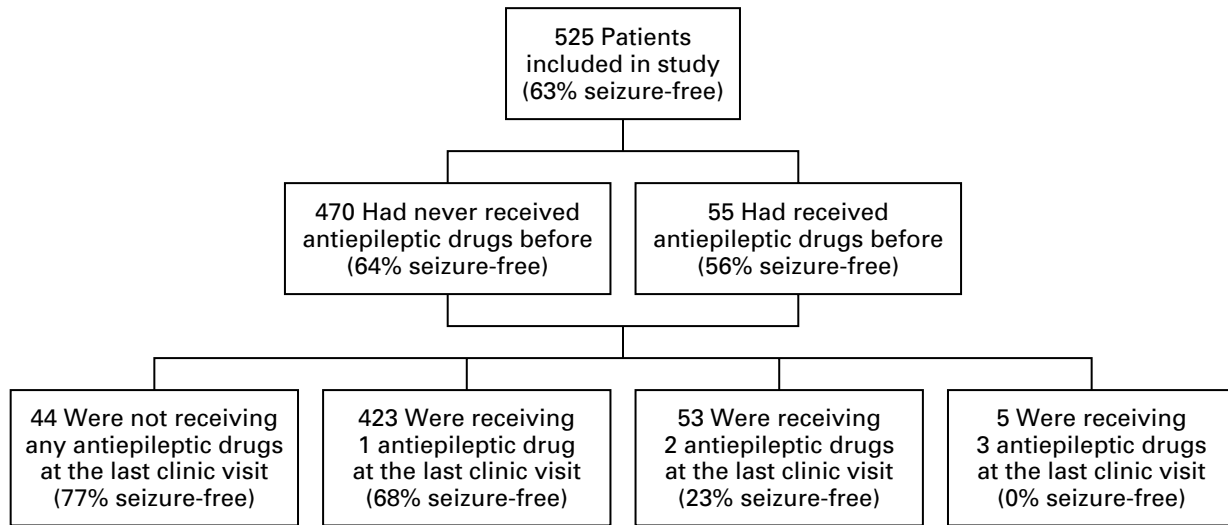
525 Patients included in study (63% seizure-free)

470 Had never received antiepileptic drugs before (64% seizure-free)

55 Had received antiepileptic drugs before (56% seizure-free)

44 Were not receiving any antiepileptic drugs at the last clinic visit (77% seizure-free)

423 Were receiving 1 antiepileptic drug at the last clinic visit (68% seizure-free)

53 Were receiving 2 antiepileptic drugs at the last clinic visit (23% seizure-free)

5 Were receiving 3 antiepileptic drugs at the last clinic visit (0% seizure-free)